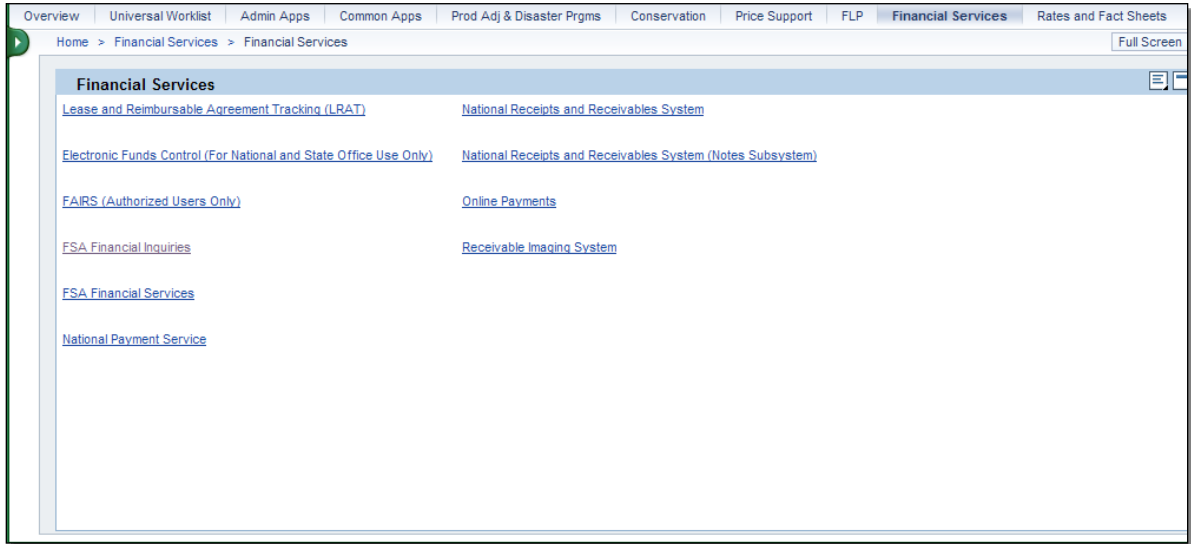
Overview | Universal Worklist | Admin Apps | Common Apps | Prod Adj & Disaster Prgms | Conservation | Price Support | FLP | Financial Services | Rates and Fact Sheets

Home > Financial Services > Financial Services

Full Screen

Financial Services

Lease and Reimbursable Agreement Tracking (LRAT)

Electronic Funds Control (For National and State Office Use Only)

FAIRS (Authorized Users Only)

FSA Financial Inquiries

FSA Financial Services

National Payment Service

National Receipts and Receivables System

National Receipts and Receivables System (Notes Subsystem)

Online Payments

Receivable Imaging System